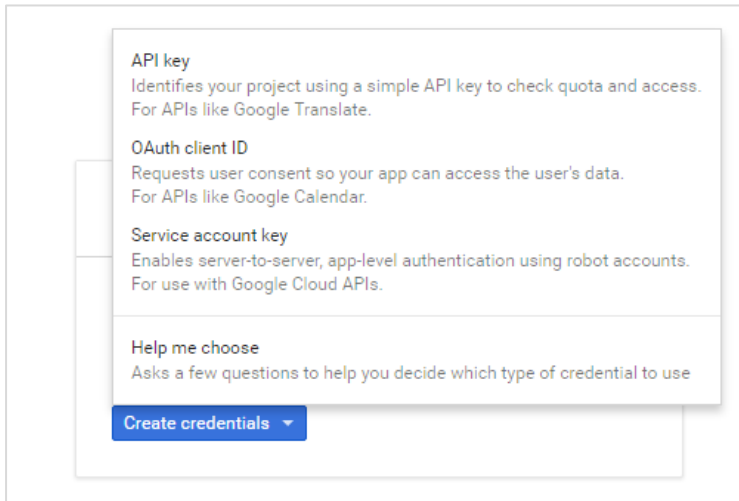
API key
Identifies your project using a simple API key to check quota and access. For APIs like Google Translate.

OAuth client ID
Requests user consent so your app can access the user's data. For APIs like Google Calendar.

Service account key
Enables server-to-server, app-level authentication using robot accounts. For use with Google Cloud APIs.

Help me choose
Asks a few questions to help you decide which type of credential to use

Create credentials